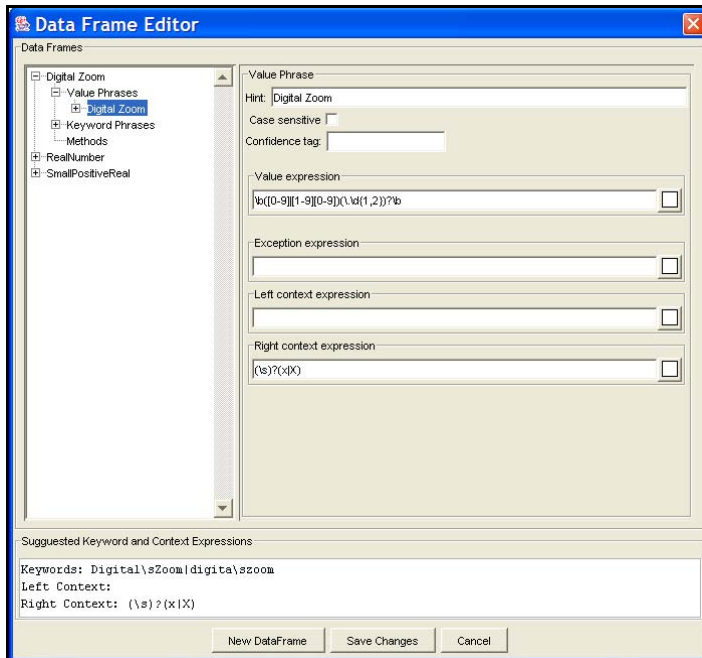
Data Frame Editor

Data Frames

Digital Zoom
Value Phrases
Digital Zoom
Keyword Phrases
Methods
RealNumber
SmallPositiveReal

Value Phrase
Hint: Digital Zoom
Case sensitive
Confidence tag:

Value expression
\b([0-9]|[1-9][0-9])(\.\d{1,2})?\b

Exception expression

Left context expression

Right context expression
(\s)?(x|X)

Suuggested Keyword and Context Expressions

Keywords: Digital\sZoom|digita\szoom
Left Context:
Right Context: (\s)?(x|X)

New DataFrame
Save Changes
Cancel